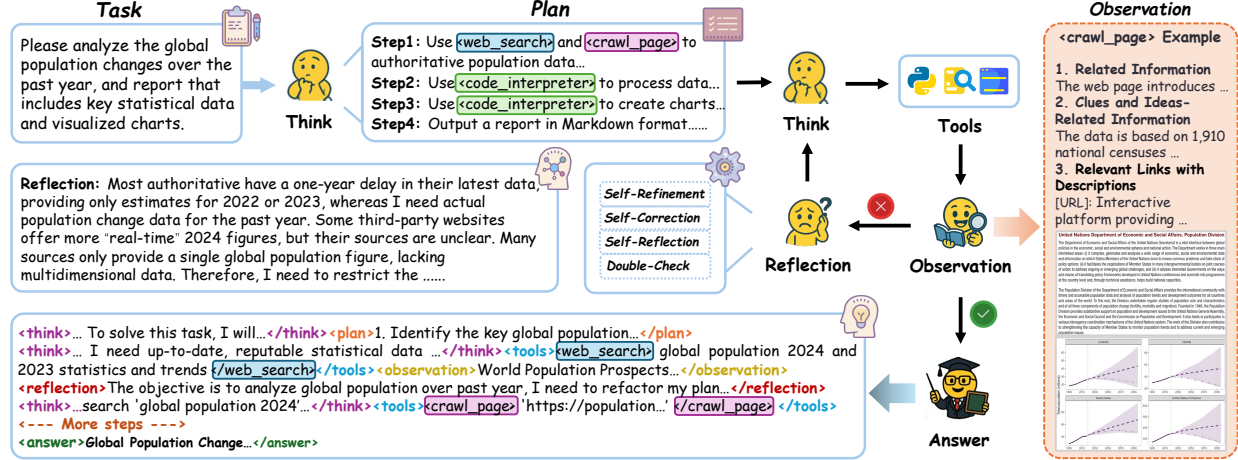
Task

Please analyze the global population changes over the past year, and report that includes key statistical data and visualized charts.

Think

Plan

Step1: Use <web_search> and <crawl_page> to authoritative population data…
Step2: Use <code_interpreter> to process data…
Step3: Use <code_interpreter> to create charts…
Step4: Output a report in Markdown format……

Think

Tools

Observation

<crawl_page> Example

1. Related Information
The web page introduces …
2. Clues and Ideas-Related Information
The data is based on 1,910 national censuses …
3. Relevant Links with Descriptions
[URL]: Interactive platform providing …

United Nations Department of Economic and Social Affairs, Population Division

Reflection: Most authoritative have a one-year delay in their latest data, providing only estimates for 2022 or 2023, whereas I need actual population change data for the past year. Some third-party websites offer more "real-time" 2024 figures, but their sources are unclear. Many sources only provide a single global population figure, lacking multidimensional data. Therefore, I need to restrict the ......

Self-Refinement
Self-Correction
Self-Reflection
Double-Check

Reflection

Observation

<think>… To solve this task, I will…</think><plan>1. Identify the key global population…</plan>
<think>… I need up-to-date, reputable statistical data …</think><tools><web_search> global population 2024 and 2023 statistics and trends </web_search></tools><observation>World Population Prospects…</observation>
<reflection>The objective is to analyze global population over past year, I need to refactor my plan…</reflection>
<think>…search 'global population 2024'…</think><tools><crawl_page> 'https://population…' </crawl_page> </tools>
<--- More steps --->
<answer>Global Population Change…</answer>

Answer